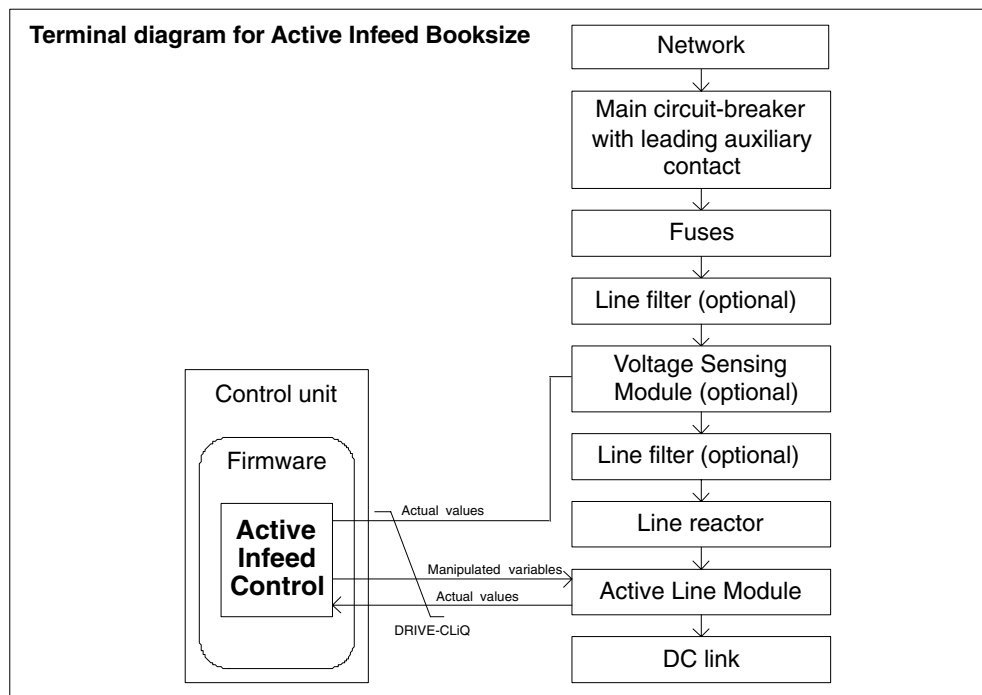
Terminal diagram for Active Infeed Booksize

Network

Main circuit-breaker with leading auxiliary contact

Fuses

Line filter (optional)

Voltage Sensing Module (optional)

Line filter (optional)

Line reactor

Active Line Module

DC link

Control unit

Firmware

Active Infeed Control

Actual values

Manipulated variables

Actual values

DRIVE-CLiQ